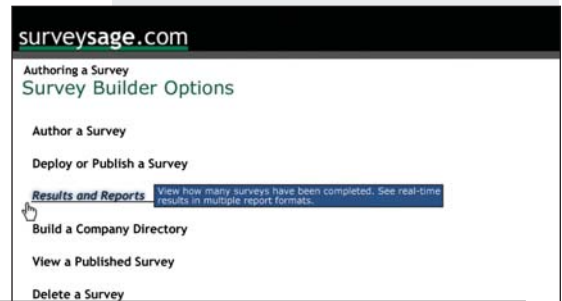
surveysage.com

Authoring a Survey
Survey Builder Options

Author a Survey

Deploy or Publish a Survey

Results and Reports View how many surveys have been completed. See real-time results in multiple report formats.

Build a Company Directory

View a Published Survey

Delete a Survey